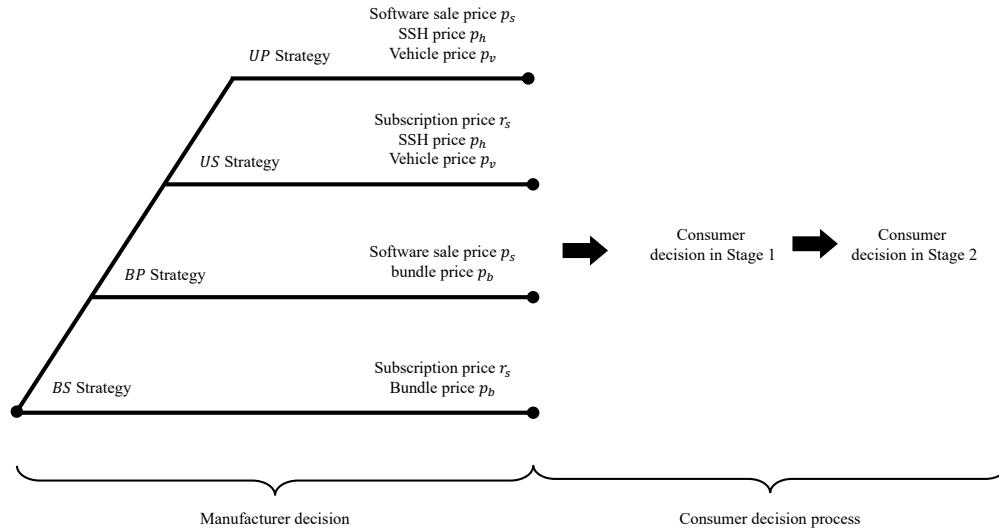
$UP$ Strategy

Software sale price $p_s$
SSH price $p_h$
Vehicle price $p_v$

$US$ Strategy

Subscription price $r_s$
SSH price $p_h$
Vehicle price $p_v$

$BP$ Strategy

Software sale price $p_s$
bundle price $p_b$

$BS$ Strategy

Subscription price $r_s$
Bundle price $p_b$

Consumer decision in Stage 1

Consumer decision in Stage 2

Manufacturer decision

Consumer decision process